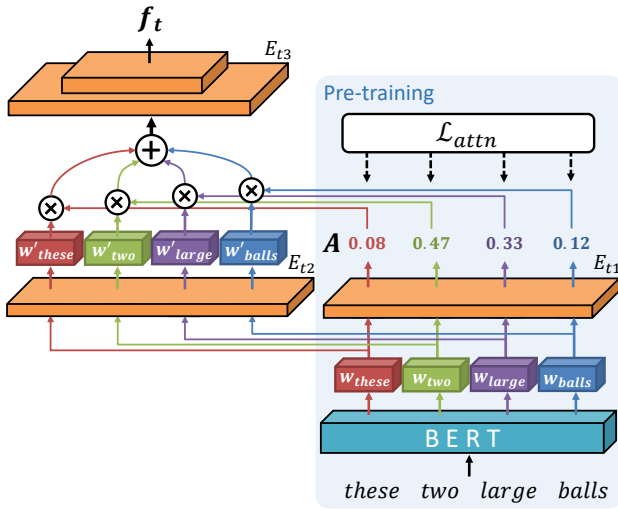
$\boldsymbol{f_t}$

$E_{t3}$

Pre-training

$\mathcal{L}_{attn}$

$\boldsymbol{A}$ 0.08 0.47 0.33 0.12

$w'_{these}$ $w'_{two}$ $w'_{large}$ $w'_{balls}$ $E_{t2}$

$E_{t1}$

$w_{these}$ $w_{two}$ $w_{large}$ $w_{balls}$

BERT

these two large balls